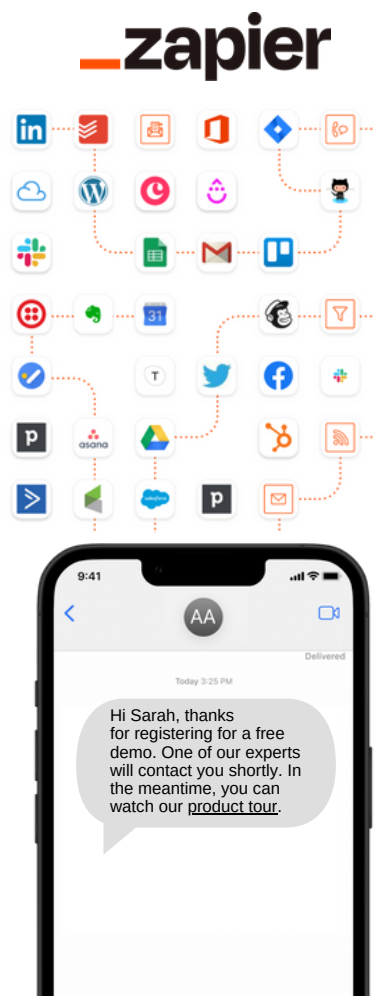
_zapier

in

31

T

p

asana

salesforce

p

9:41

AA

Delivered

Today 3:25 PM

Hi Sarah, thanks for registering for a free demo. One of our experts will contact you shortly. In the meantime, you can watch our product tour.